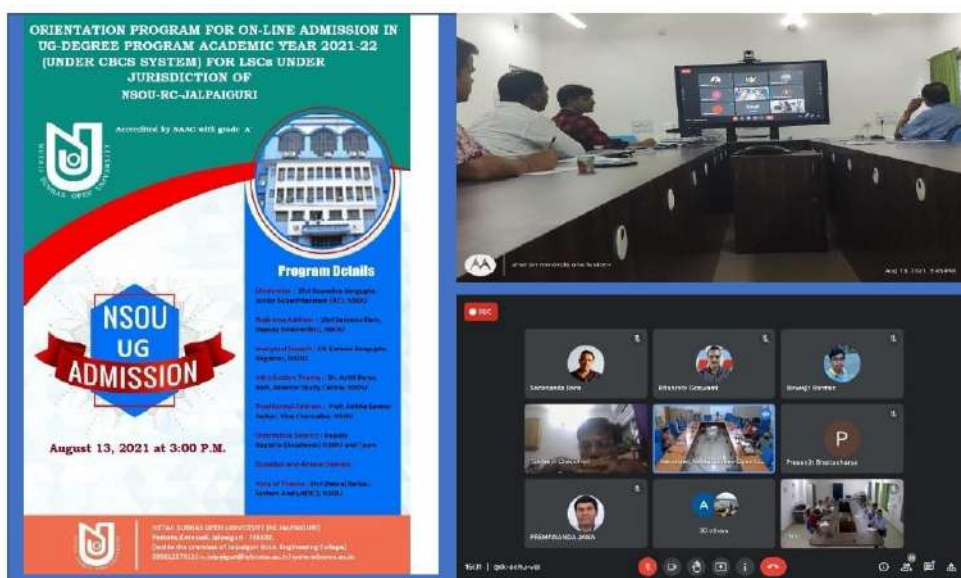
ORIENTATION PROGRAM FOR ON-LINE ADMISSION IN UG-DEGREE PROGRAM ACADEMIC YEAR 2021-22 (UNDER CBCS SYSTEM) FOR LSCs UNDER JURISDICTION OF NSOU-RC-JALPAIGURI

Accredited by NAAC with grade A

NETAJI SUBHAS OPEN UNIVERSITY

Program Details

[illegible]

NSOU UG ADMISSION

August 13, 2021 at 3:00 P.M.

NETAJI SUBHAS OPEN UNIVERSITY (RC JALPAIGURI)
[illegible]

Shot on motorola one fusion+

Aug 13, 2021, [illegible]

REC

Satyananda Dora

Ritabrata Goswami

Biswajit Sarkar

P

Prasenjit Bhattacharya

PRAMANANDA JANA

A

30 others

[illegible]